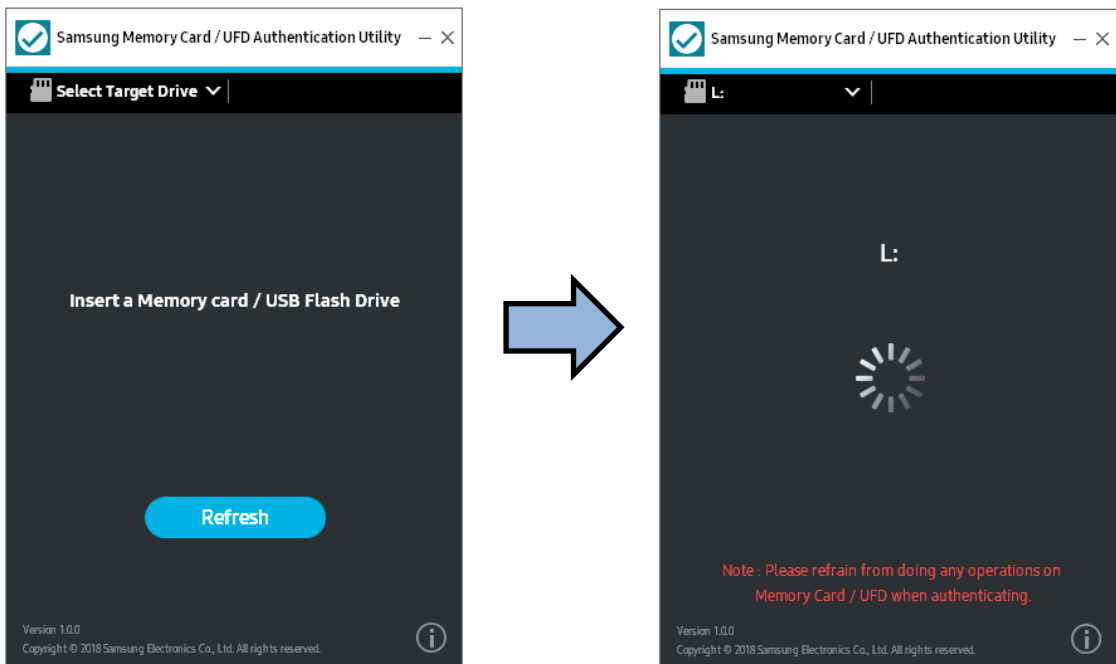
Samsung Memory Card / UFD Authentication Utility

Select Target Drive

Insert a Memory card / USB Flash Drive

Refresh

Version 1.0.0
Copyright © 2018 Samsung Electronics Co., Ltd. All rights reserved.

Samsung Memory Card / UFD Authentication Utility

L:

L:

Note : Please refrain from doing any operations on Memory Card / UFD when authenticating.

Version 1.0.0
Copyright © 2018 Samsung Electronics Co., Ltd. All rights reserved.